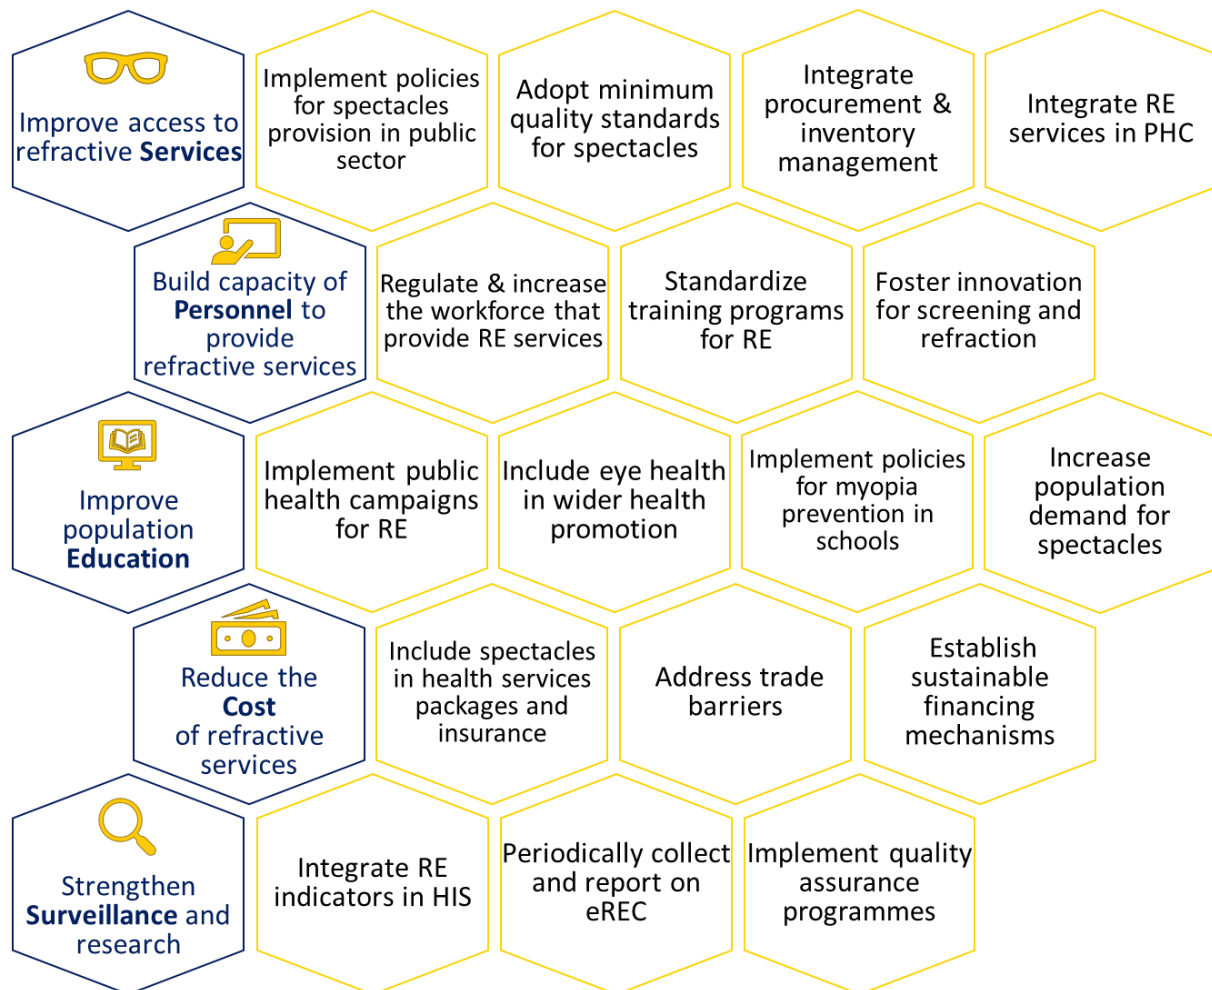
Improve access to refractive **Services**

Implement policies for spectacles provision in public sector

Adopt minimum quality standards for spectacles

Integrate procurement & inventory management

Integrate RE services in PHC

Build capacity of **Personnel** to provide refractive services

Regulate & increase the workforce that provide RE services

Standardize training programs for RE

Foster innovation for screening and refraction

Improve population **Education**

Implement public health campaigns for RE

Include eye health in wider health promotion

Implement policies for myopia prevention in schools

Increase population demand for spectacles

Reduce the **Cost** of refractive services

Include spectacles in health services packages and insurance

Address trade barriers

Establish sustainable financing mechanisms

Strengthen **Surveillance** and research

Integrate RE indicators in HIS

Periodically collect and report on eREC

Implement quality assurance programmes